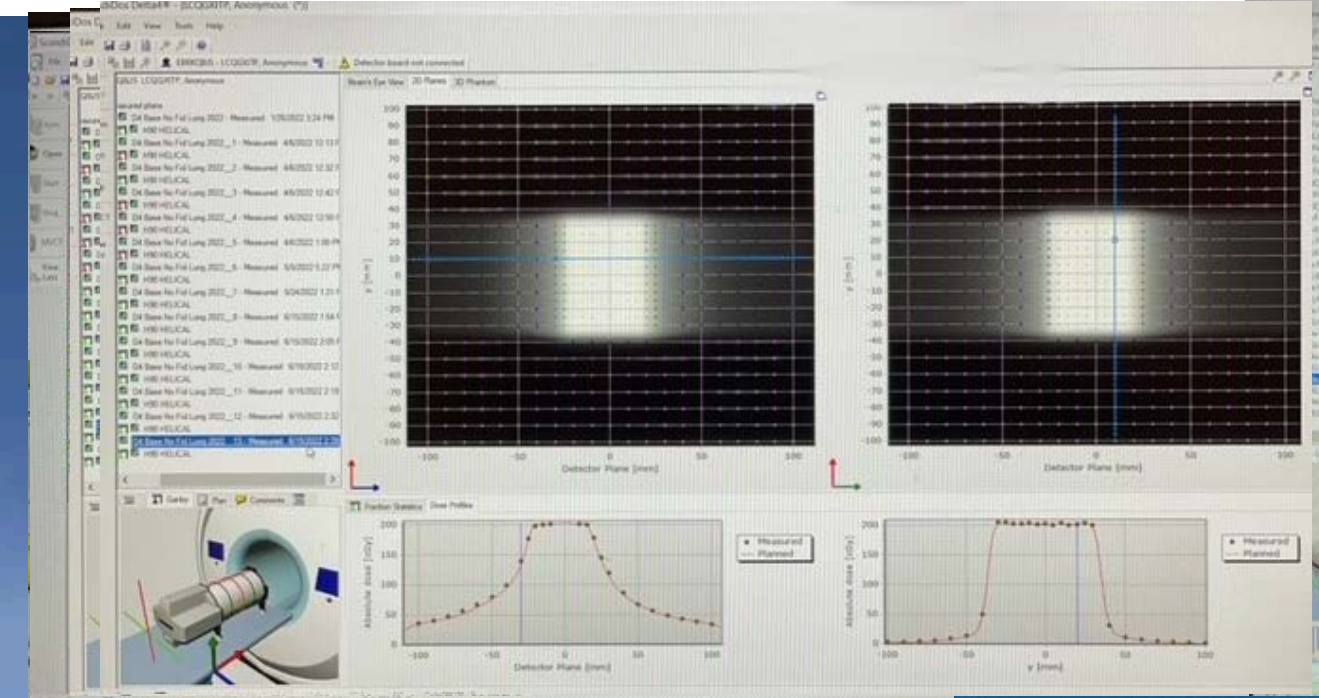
ScandiDos Delta4® - [LCQGATP, Anonymous (*)]

File Edit View Tools Help

ERRKQBJS - LCQGATP, Anonymous

Detector board not connected

Beam's Eye View 2D Planes 3D Phantom

Measured plans

D4 Base No Fid Lung 2022 - Measured 1/26/2022 3:24 PM
H90 HELICAL
D4 Base No Fid Lung 2022 _1 - Measured 4/6/2022 12:13
H90 HELICAL
D4 Base No Fid Lung 2022 _2 - Measured 4/6/2022 12:32
H90 HELICAL
D4 Base No Fid Lung 2022 _3 - Measured 4/6/2022 12:42
H90 HELICAL
D4 Base No Fid Lung 2022 _4 - Measured 4/6/2022 12:50
H90 HELICAL
D4 Base No Fid Lung 2022 _5 - Measured 4/6/2022 1:00 PM
H90 HELICAL
D4 Base No Fid Lung 2022 _6 - Measured 5/5/2022 5:22 PM
H90 HELICAL
D4 Base No Fid Lung 2022 _7 - Measured 5/24/2022 1:21
H90 HELICAL
D4 Base No Fid Lung 2022 _8 - Measured 6/15/2022 1:54
H90 HELICAL
D4 Base No Fid Lung 2022 _9 - Measured 6/15/2022 2:05
H90 HELICAL
D4 Base No Fid Lung 2022 _10 - Measured 6/15/2022 2:12
H90 HELICAL
D4 Base No Fid Lung 2022 _11 - Measured 6/15/2022 2:18
H90 HELICAL
D4 Base No Fid Lung 2022 _12 - Measured 6/15/2022 2:32
H90 HELICAL
D4 Base No Fid Lung 2022 _13 - Measured 6/15/2022 2:39
H90 HELICAL

Gantry Plan Comments

100 90 80 70 60 50 40 30 20 10 0 -10 -20 -30 -40 -50 -60 -70 -80 -90 -100

y [mm]

-100 -50 0 50 100

Detector Plane [mm]

100 90 80 70 60 50 40 30 20 10 0 -10 -20 -30 -40 -50 -60 -70 -80 -90 -100

x [mm]

-100 -50 0 50 100

Detector Plane [mm]

Fraction Statistics Dose Profiles

200 150 100 50 0

Absolute dose [cGy]

-100 -50 0 50 100

Detector Plane [mm]

Measured
Planned

200 150 100 50 0

Absolute dose [cGy]

-100 -50 0 50 100

y [mm]

Measured
Planned